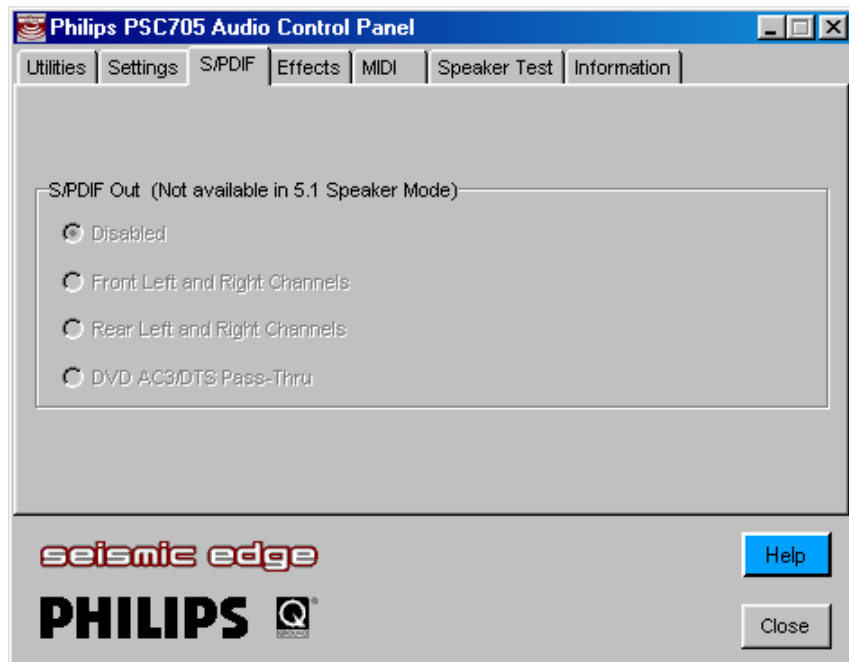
Philips PSC705 Audio Control Panel

Utilities | Settings | S/PDIF | Effects | MIDI | Speaker Test | Information

S/PDIF Out (Not available in 5.1 Speaker Mode)

Disabled

Front Left and Right Channels

Rear Left and Right Channels

DVD AC3/DTS Pass-Thru

seismic edge

PHILIPS

Help

Close